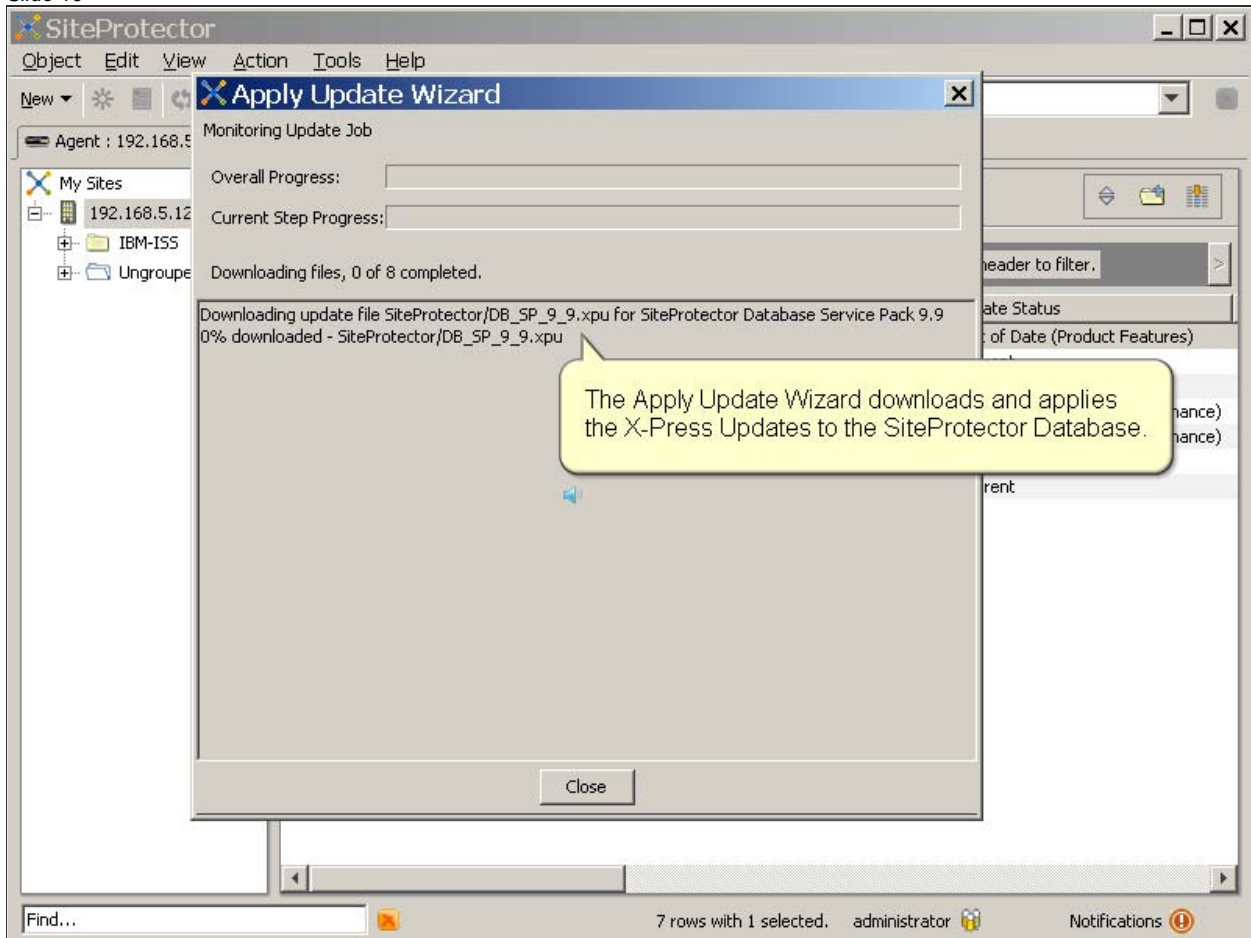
SiteProtector

Object Edit View Action Tools Help

New

Agent : 192.168.5

My Sites
192.168.5.12
IBM-ISS
Ungroupe

Apply Update Wizard

Monitoring Update Job

Overall Progress:

Current Step Progress:

Downloading files, 0 of 8 completed.

Downloading update file SiteProtector/DB_SP_9_9.xpu for SiteProtector Database Service Pack 9.9
0% downloaded - SiteProtector/DB_SP_9_9.xpu

The Apply Update Wizard downloads and applies the X-Press Updates to the SiteProtector Database.

Close

header to filter.

ate Status
of Date (Product Features)
nance)
nance)
rent

Find...

7 rows with 1 selected. administrator

Notifications